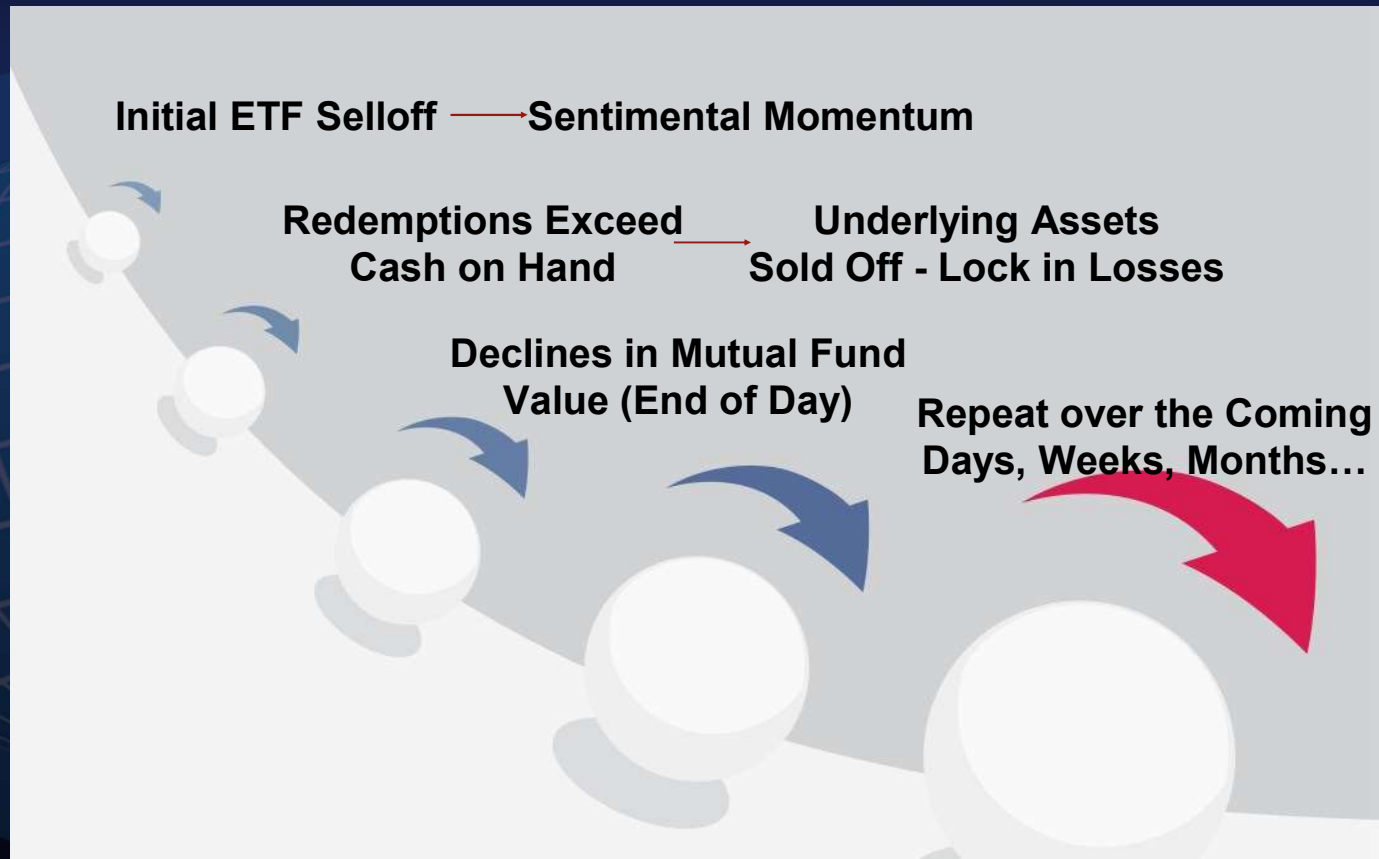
Initial ETF Selloff → Sentimental Momentum

Redemptions Exceed Cash on Hand → Underlying Assets Sold Off - Lock in Losses

Declines in Mutual Fund Value (End of Day)

Repeat over the Coming Days, Weeks, Months…